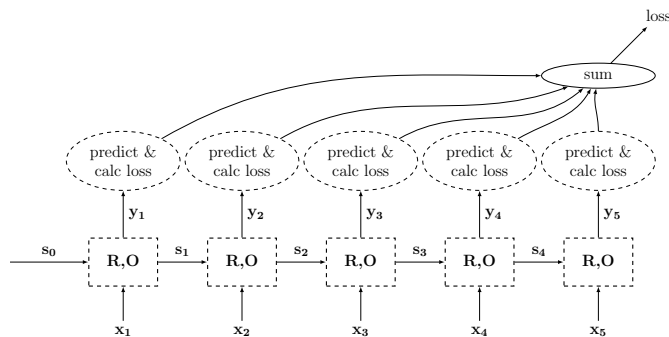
loss

sum

predict & calc loss

predict & calc loss

predict & calc loss

predict & calc loss

predict & calc loss

$\mathbf{y_1}$

$\mathbf{y_2}$

$\mathbf{y_3}$

$\mathbf{y_4}$

$\mathbf{y_5}$

$\mathbf{s_0}$

R,O

$\mathbf{s_1}$

R,O

$\mathbf{s_2}$

R,O

$\mathbf{s_3}$

R,O

$\mathbf{s_4}$

R,O

$\mathbf{x_1}$

$\mathbf{x_2}$

$\mathbf{x_3}$

$\mathbf{x_4}$

$\mathbf{x_5}$